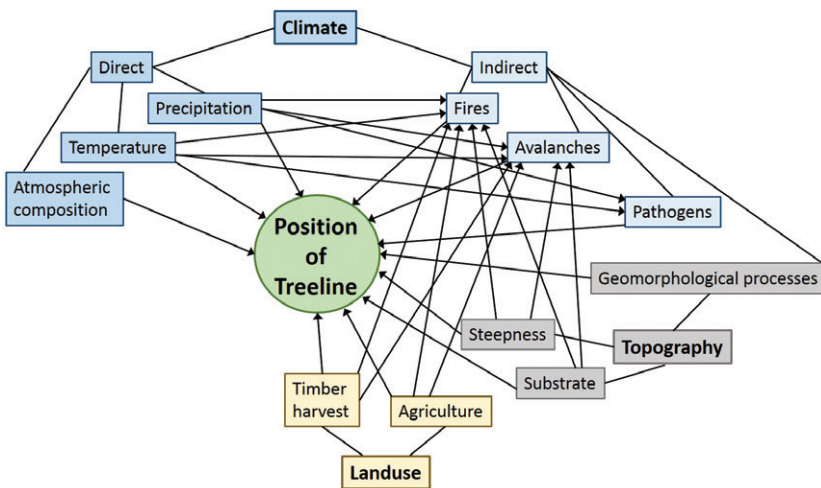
Climate

Direct

Indirect

Precipitation

Fires

Temperature

Avalanches

Atmospheric composition

Position of Treeline

Pathogens

Geomorphological processes

Steepness

Topography

Substrate

Timber harvest

Agriculture

Landuse